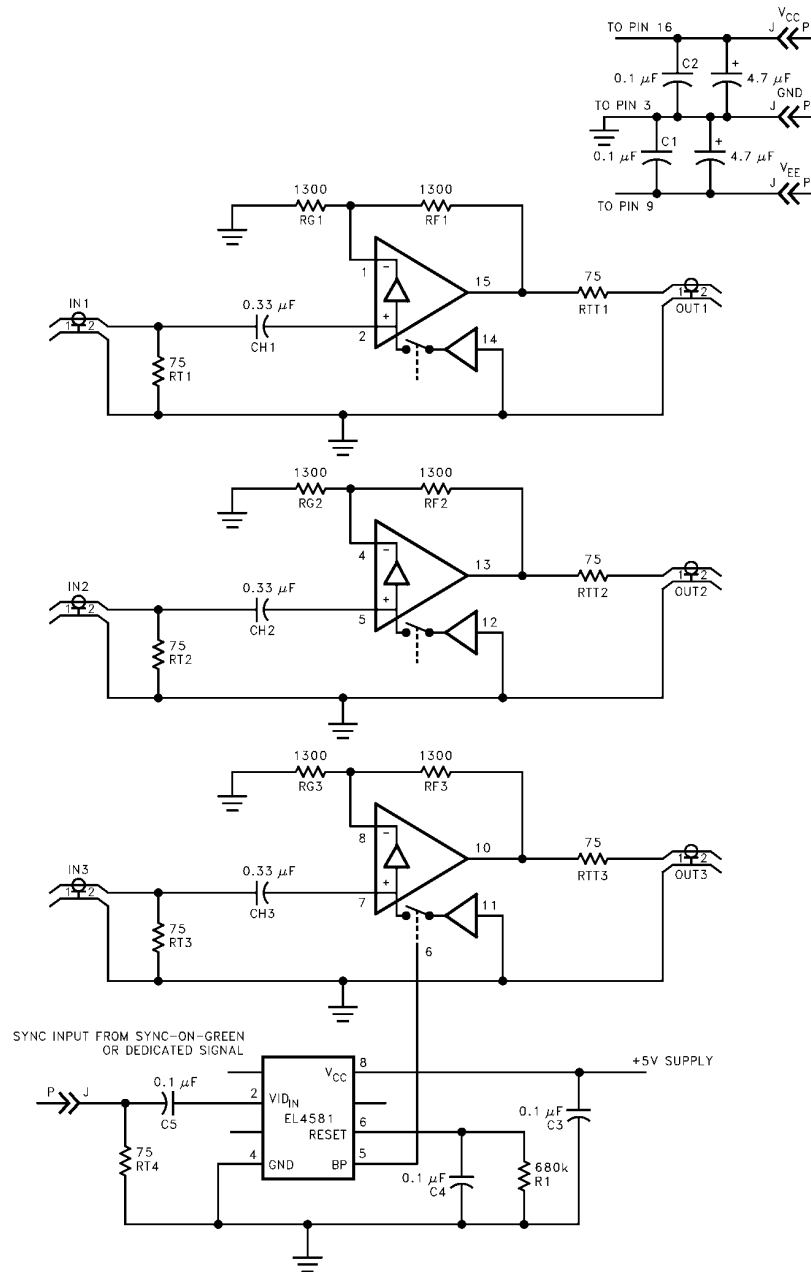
TO PIN 16
$V_{CC}$
J P
0.1 $\mu$F
C2
+
4.7 $\mu$F
GND
J P
TO PIN 3
0.1 $\mu$F
C1
+
4.7 $\mu$F
$V_{EE}$
J P
TO PIN 9

1300
RG1
1300
RF1
1
−
+
2
15
14
75
RTT1
IN1
1 2
0.33 $\mu$F
CH1
75
RT1
1 2
OUT1

1300
RG2
1300
RF2
4
−
+
5
13
12
75
RTT2
IN2
1 2
0.33 $\mu$F
CH2
75
RT2
1 2
OUT2

1300
RG3
1300
RF3
8
−
+
7
10
11
75
RTT3
IN3
1 2
0.33 $\mu$F
CH3
75
RT3
1 2
OUT3
6

SYNC INPUT FROM SYNC-ON-GREEN OR DEDICATED SIGNAL
P J
0.1 $\mu$F
C5
75
RT4
2
$VID_{IN}$
$V_{CC}$
8
EL4581
RESET
6
4
GND
BP
5
+5V SUPPLY
0.1 $\mu$F
C3
0.1 $\mu$F
C4
680k
R1